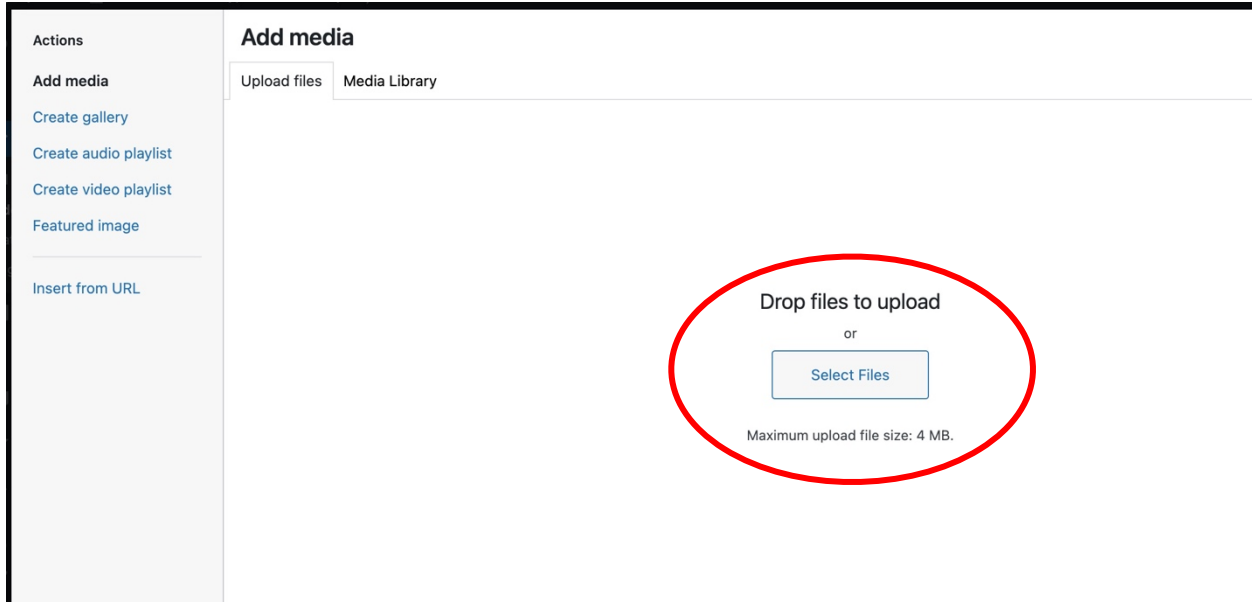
Actions

Add media

Create gallery

Create audio playlist

Create video playlist

Featured image

Insert from URL

Add media

Upload files

Media Library

Drop files to upload

or

Select Files

Maximum upload file size: 4 MB.